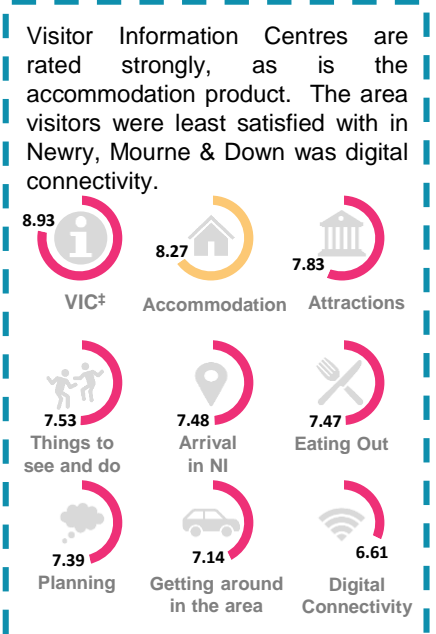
Visitor Information Centres are rated strongly, as is the accommodation product. The area visitors were least satisfied with in Newry, Mourne & Down was digital connectivity.

8.93
VIC‡

8.27
Accommodation

7.83
Attractions

7.53
Things to see and do

7.48
Arrival in NI

7.47
Eating Out

7.39
Planning

7.14
Getting around in the area

6.61
Digital Connectivity